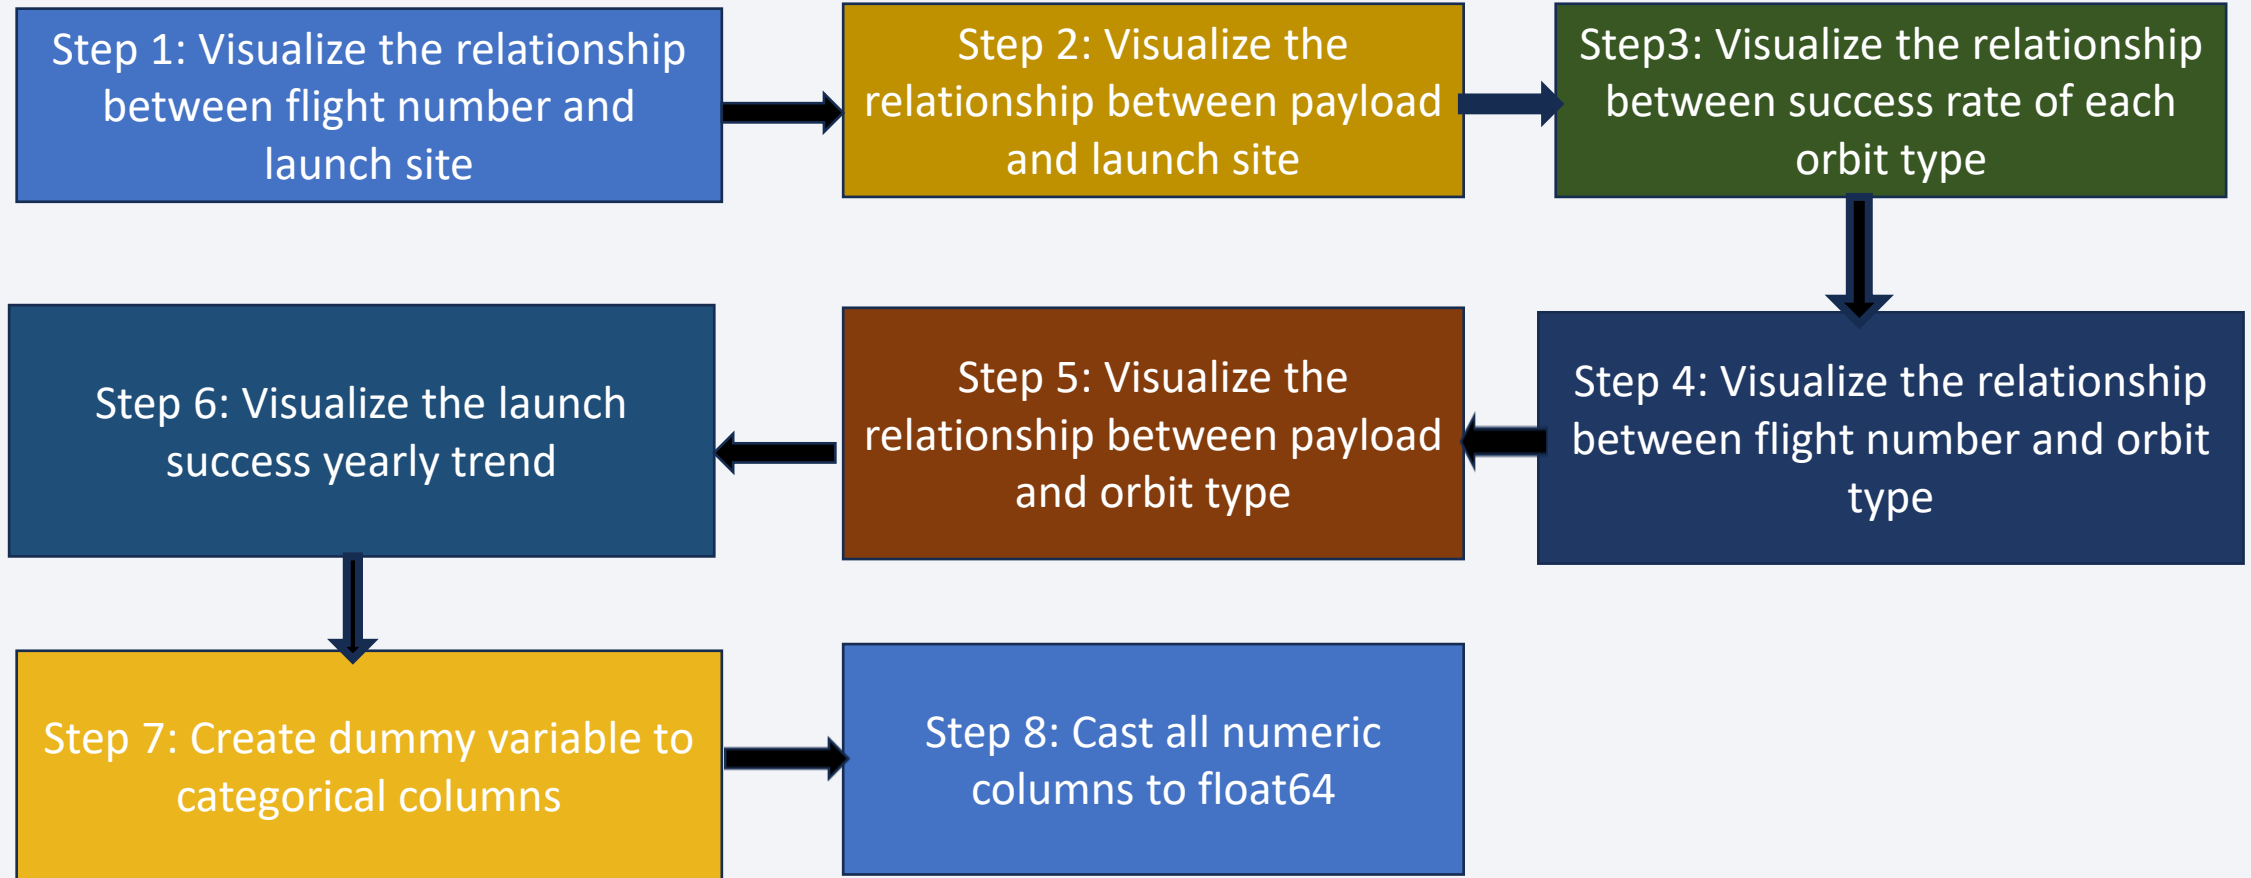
Step 1: Visualize the relationship between flight number and launch site

Step 2: Visualize the relationship between payload and launch site

Step3: Visualize the relationship between success rate of each orbit type

Step 4: Visualize the relationship between flight number and orbit type

Step 5: Visualize the relationship between payload and orbit type

Step 6: Visualize the launch success yearly trend

Step 7: Create dummy variable to categorical columns

Step 8: Cast all numeric columns to float64